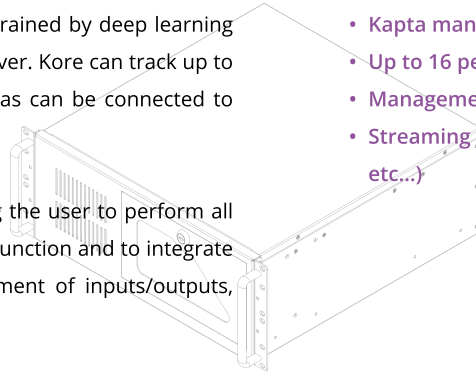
trained by deep learning
ver. Kore can track up to
as can be connected to

the user to perform all
unction and to integrate
ment of inputs/outputs,

• Kapta man
• Up to 16 pe
• Manageme
• Streaming
etc...)